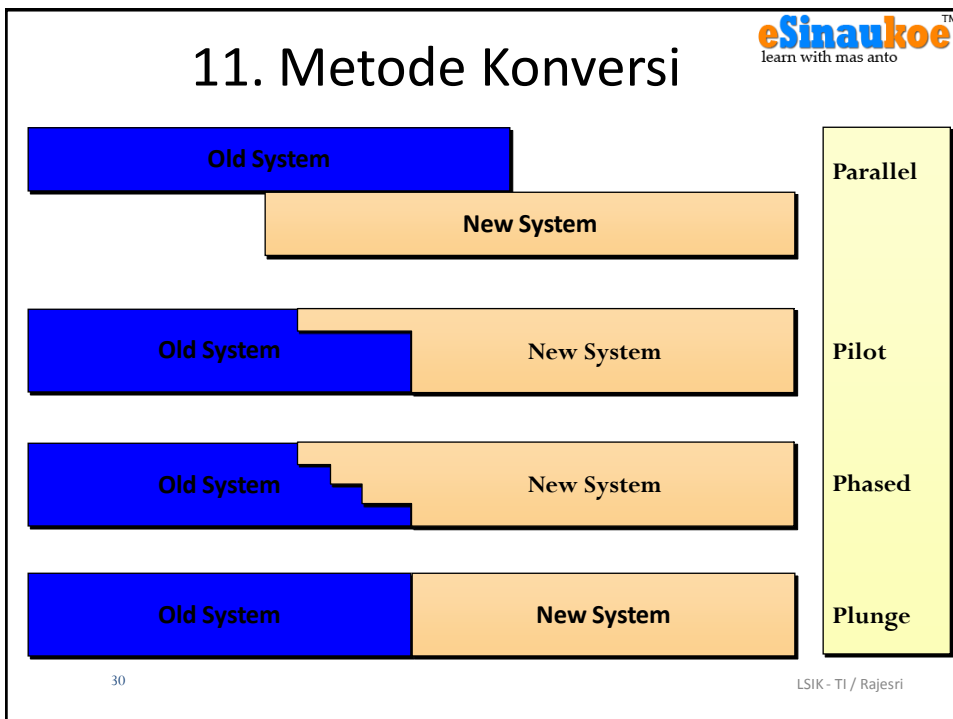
eSinaukoe™
learn with mas anto

11. Metode Konversi

Old System

New System

Parallel

Old System

New System

Pilot

Old System

New System

Phased

Old System

New System

Plunge

30

LSIK - TI / Rajesri